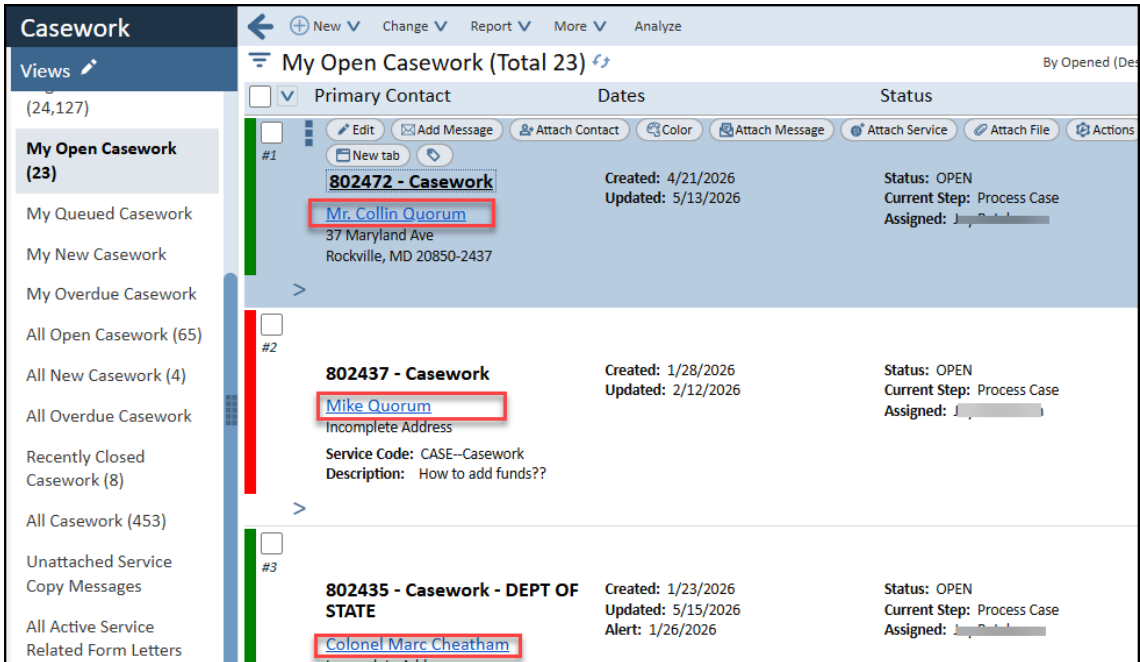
Casework

Views

(24,127)

My Open Casework (23)

My Queued Casework

My New Casework

My Overdue Casework

All Open Casework (65)

All New Casework (4)

All Overdue Casework

Recently Closed Casework (8)

All Casework (453)

Unattached Service Copy Messages

All Active Service Related Form Letters

New Change Report More Analyze

My Open Casework (Total 23)

By Opened (Des

Primary Contact Dates Status

Edit Add Message Attach Contact Color Attach Message Attach Service Attach File Actions

New tab

#1

802472 - Casework

Mr. Collin Quorum
37 Maryland Ave
Rockville, MD 20850-2437

Created: 4/21/2026
Updated: 5/13/2026

Status: OPEN
Current Step: Process Case
Assigned: J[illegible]

#2

802437 - Casework

Mike Quorum
Incomplete Address

Service Code: CASE--Casework
Description: How to add funds??

Created: 1/28/2026
Updated: 2/12/2026

Status: OPEN
Current Step: Process Case
Assigned: J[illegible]

#3

802435 - Casework - DEPT OF STATE

Colonel Marc Cheatham

Created: 1/23/2026
Updated: 5/15/2026
Alert: 1/26/2026

Status: OPEN
Current Step: Process Case
Assigned: J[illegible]